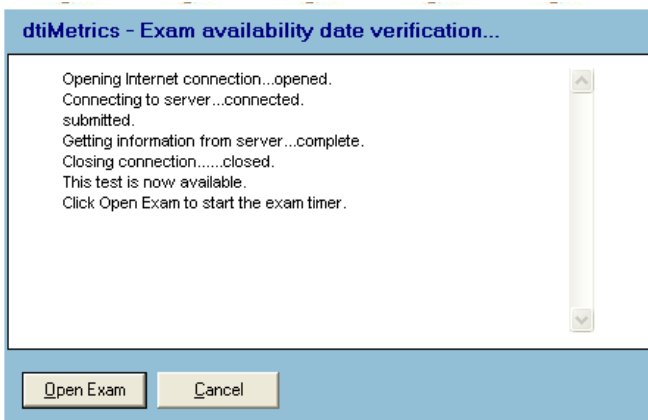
dtiMetrics - Exam availability date verification...

Opening Internet connection...opened.
Connecting to server...connected.
submitted.
Getting information from server...complete.
Closing connection......closed.
This test is now available.
Click Open Exam to start the exam timer.

Open Exam
Cancel